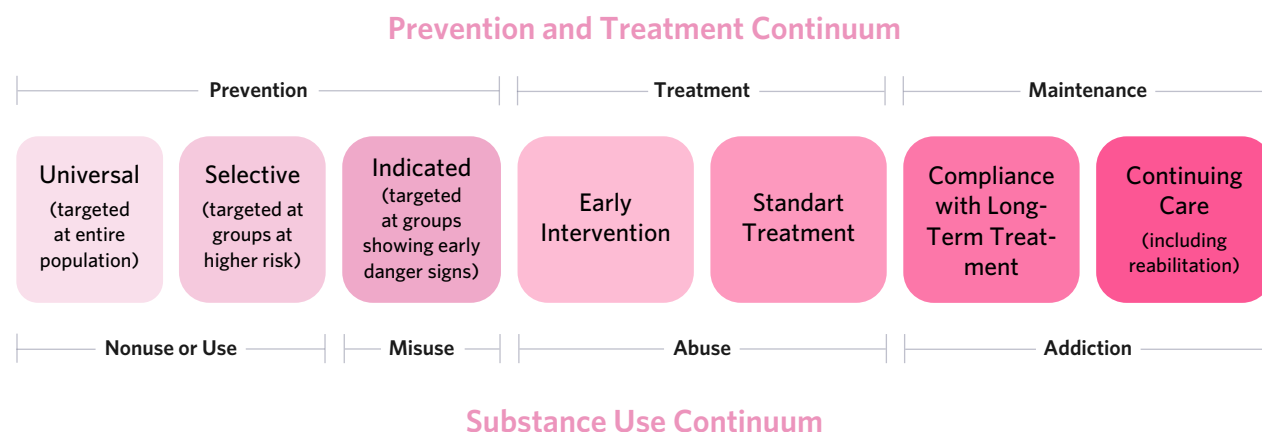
Prevention and Treatment Continuum

Prevention

Treatment

Maintenance

Universal (targeted at entire population)

Selective (targeted at groups at higher risk)

Indicated (targeted at groups showing early danger signs)

Early Intervention

Standart Treatment

Compliance with Long-Term Treatment

Continuing Care (including reabilitation)

Nonuse or Use

Misuse

Abuse

Addiction

Substance Use Continuum